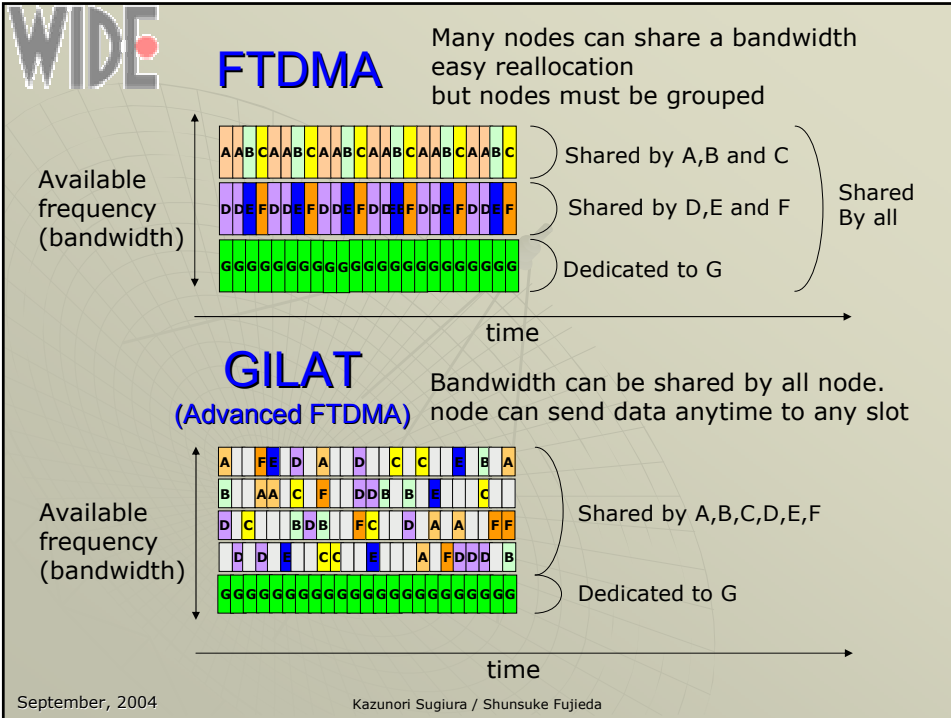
WIDE

FTDMA

Many nodes can share a bandwidth
easy reallocation
but nodes must be grouped

AABCAABCAABCAABCAABCAABC
DDEFDDEFDDEFDDEFDDEFDDEF
GGGGGGGGGGGGGGGGGGGGGGGG

Available frequency (bandwidth)

Shared by A,B and C
Shared by D,E and F
Dedicated to G
Shared By all

time

GILAT
(Advanced FTDMA)

Bandwidth can be shared by all node.
node can send data anytime to any slot

A FE D A D C C E B A
B AA C F DDB B E C
D C BDB FC D A A FF
D D E CC E A FDDD B
GGGGGGGGGGGGGGGGGGGGGG

Available frequency (bandwidth)

Shared by A,B,C,D,E,F
Dedicated to G

time

September, 2004
Kazunori Sugiura / Shunsuke Fujieda